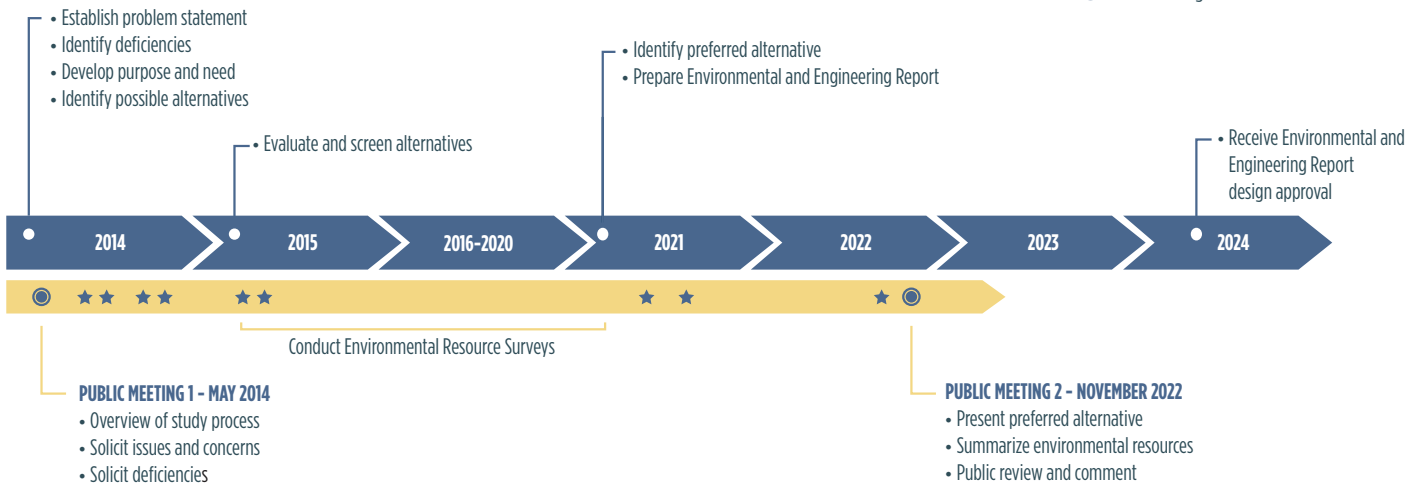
• Establish problem statement
• Identify deficiencies
• Develop purpose and need
• Identify possible alternatives

• Evaluate and screen alternatives

• Identify preferred alternative
• Prepare Environmental and Engineering Report

• Receive Environmental and Engineering Report design approval

2014 2015 2016-2020 2021 2022 2023 2024

Conduct Environmental Resource Surveys

PUBLIC MEETING 1 – MAY 2014
• Overview of study process
• Solicit issues and concerns
• Solicit deficiencies

PUBLIC MEETING 2 – NOVEMBER 2022
• Present preferred alternative
• Summarize environmental resources
• Public review and comment